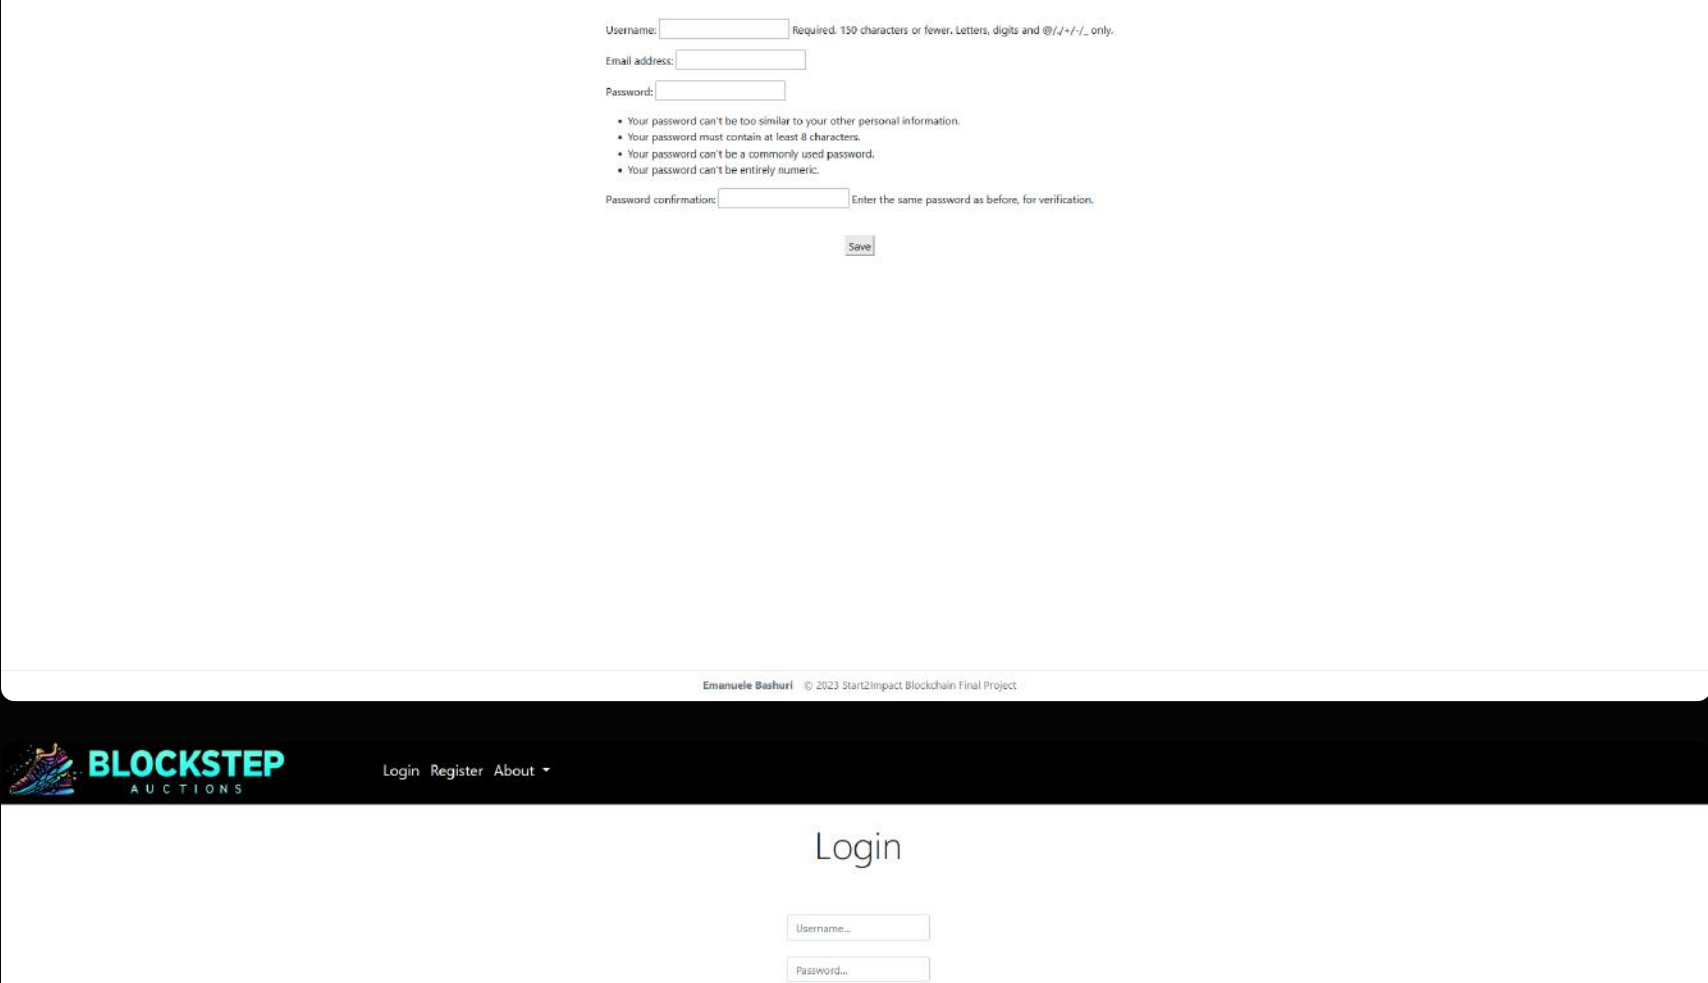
Username: Required. 150 characters or fewer. Letters, digits and @/./+/-/_ only.

Email address:

Password:

- Your password can't be too similar to your other personal information.
- Your password must contain at least 8 characters.
- Your password can't be a commonly used password.
- Your password can't be entirely numeric.

Password confirmation: Enter the same password as before, for verification.

Save

Emanuele Bashuri © 2023 Start2Impact Blockchain Final Project

BLOCKSTEP AUCTIONS

Login Register About

Login

Username...

Password...